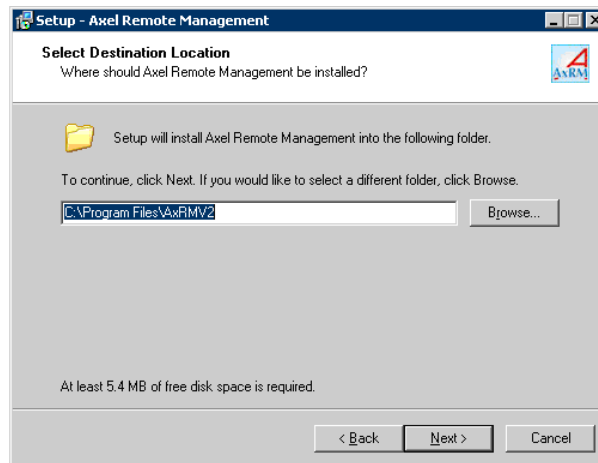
Setup - Axel Remote Management

Select Destination Location
Where should Axel Remote Management be installed?

AxRM

Setup will install Axel Remote Management into the following folder.

To continue, click Next. If you would like to select a different folder, click Browse.

C:\Program Files\AxRMV2

Browse...

At least 5.4 MB of free disk space is required.

< Back

Next >

Cancel